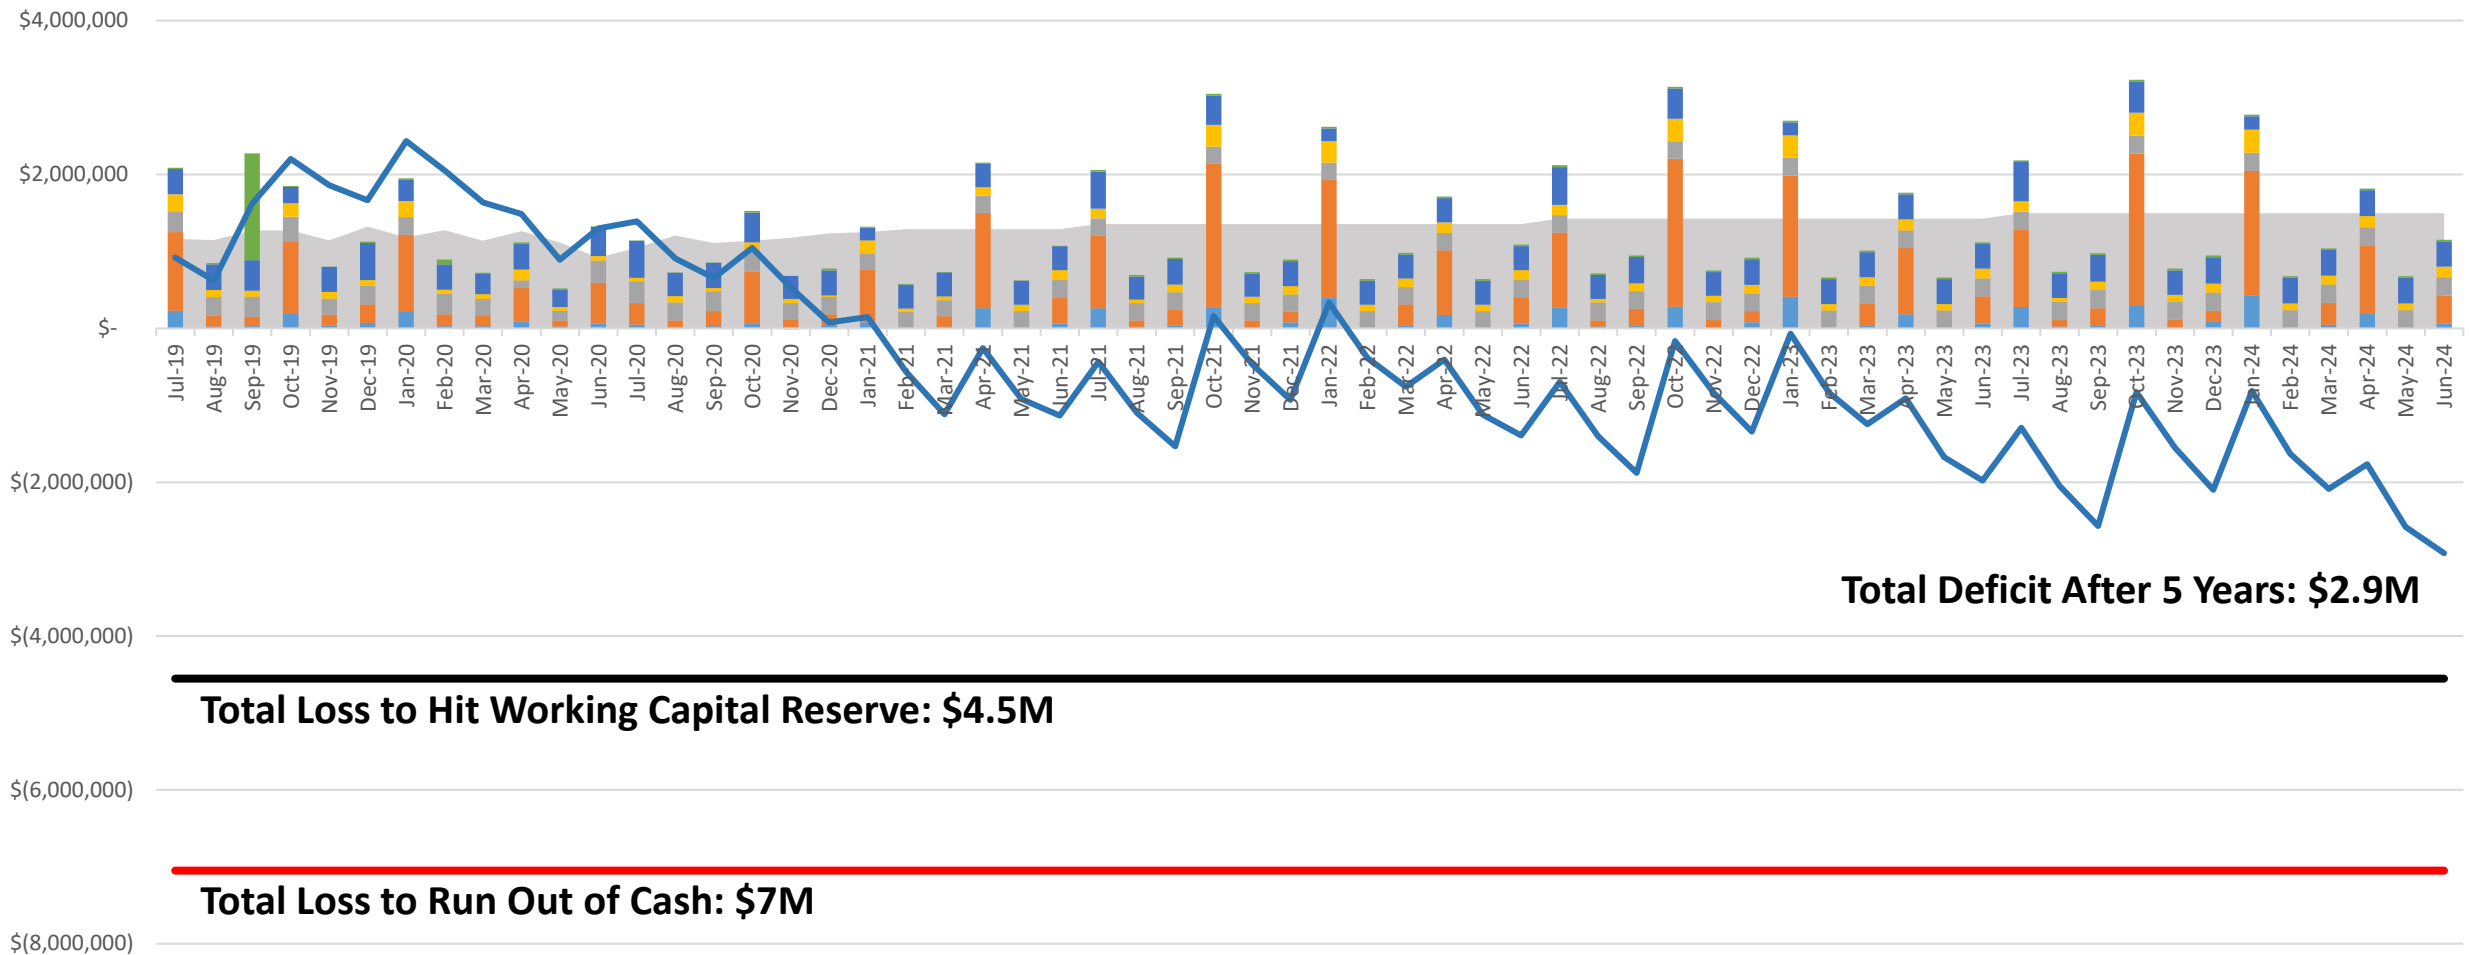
$4,000,000
$2,000,000
$-
$(2,000,000)
$(4,000,000)
$(6,000,000)
$(8,000,000)

Jul-19 Aug-19 Sep-19 Oct-19 Nov-19 Dec-19 Jan-20 Feb-20 Mar-20 Apr-20 May-20 Jun-20 Jul-20 Aug-20 Sep-20 Oct-20 Nov-20 Dec-20 Jan-21 Feb-21 Mar-21 Apr-21 May-21 Jun-21 Jul-21 Aug-21 Sep-21 Oct-21 Nov-21 Dec-21 Jan-22 Feb-22 Mar-22 Apr-22 May-22 Jun-22 Jul-22 Aug-22 Sep-22 Oct-22 Nov-22 Dec-22 Jan-23 Feb-23 Mar-23 Apr-23 May-23 Jun-23 Jul-23 Aug-23 Sep-23 Oct-23 Nov-23 Dec-23 Jan-24 Feb-24 Mar-24 Apr-24 May-24 Jun-24

Total Deficit After 5 Years: $2.9M

Total Loss to Hit Working Capital Reserve: $4.5M

Total Loss to Run Out of Cash: $7M